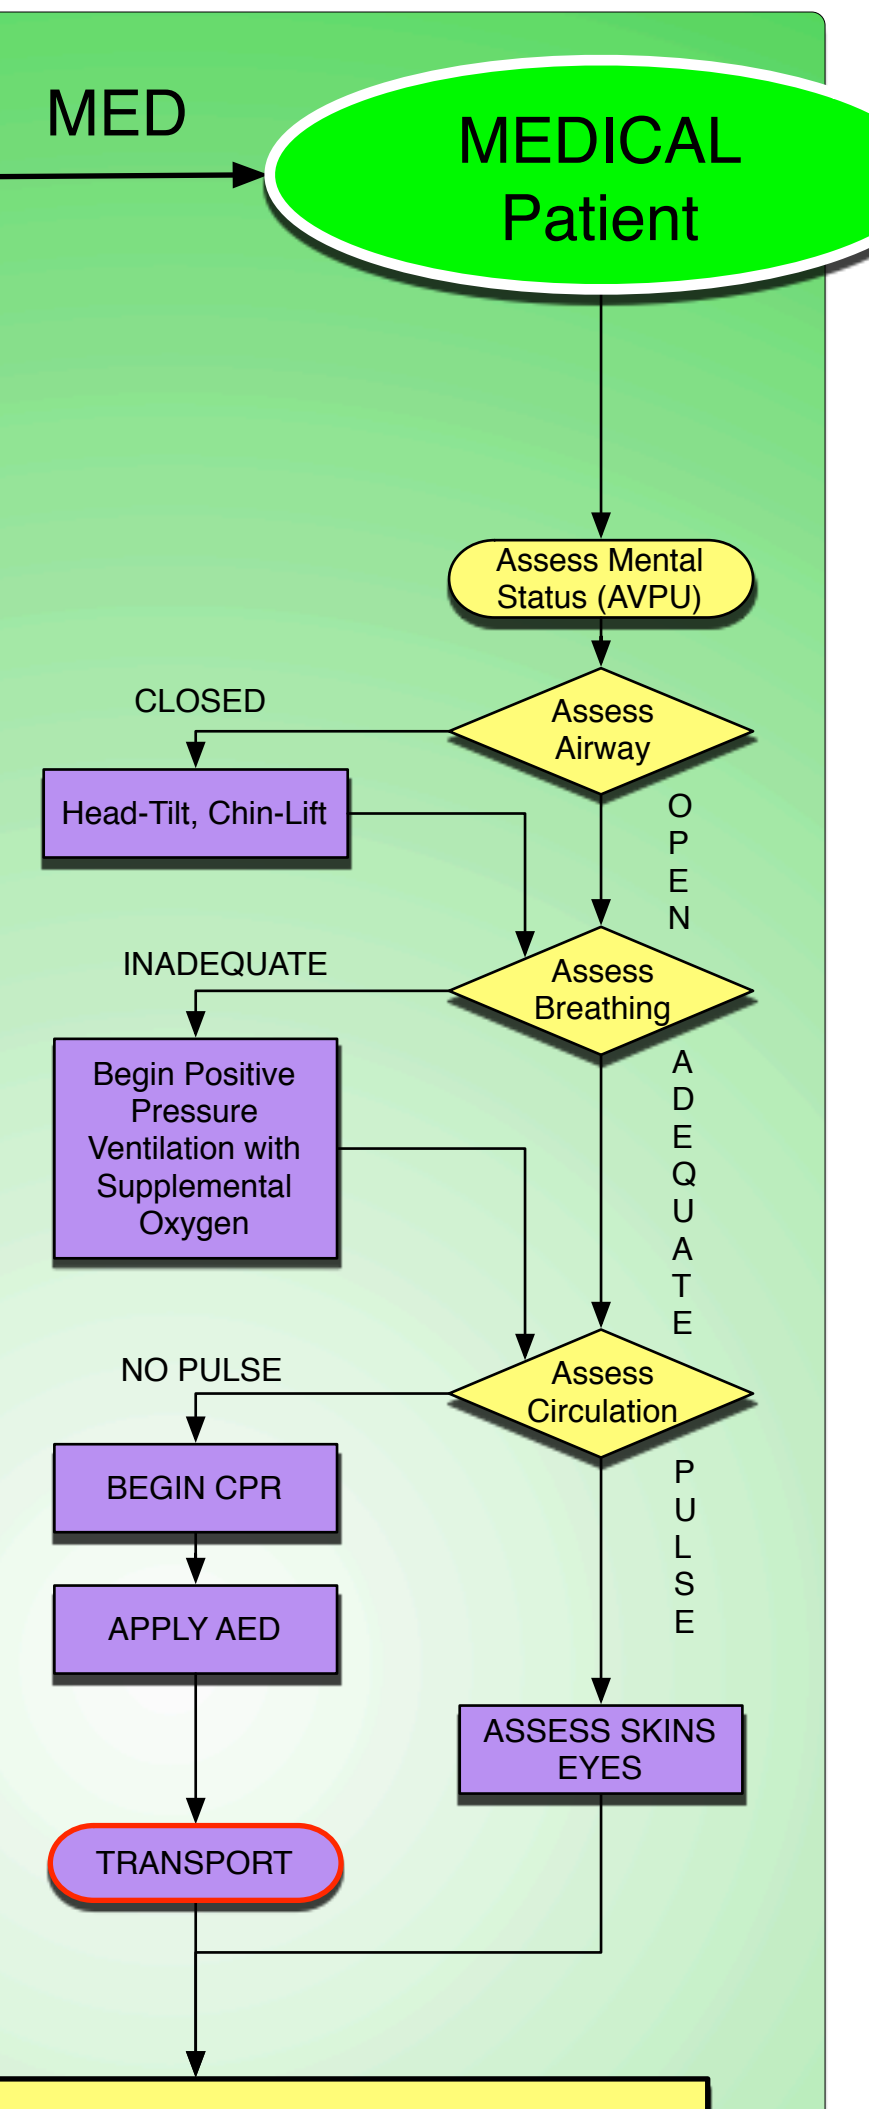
MED

MEDICAL Patient

Assess Mental Status (AVPU)

Assess Airway

CLOSED

Head-Tilt, Chin-Lift

OPEN

Assess Breathing

INADEQUATE

Begin Positive Pressure Ventilation with Supplemental Oxygen

ADEQUATE

Assess Circulation

NO PULSE

BEGIN CPR

APPLY AED

PULSE

ASSESS SKINS EYES

TRANSPORT